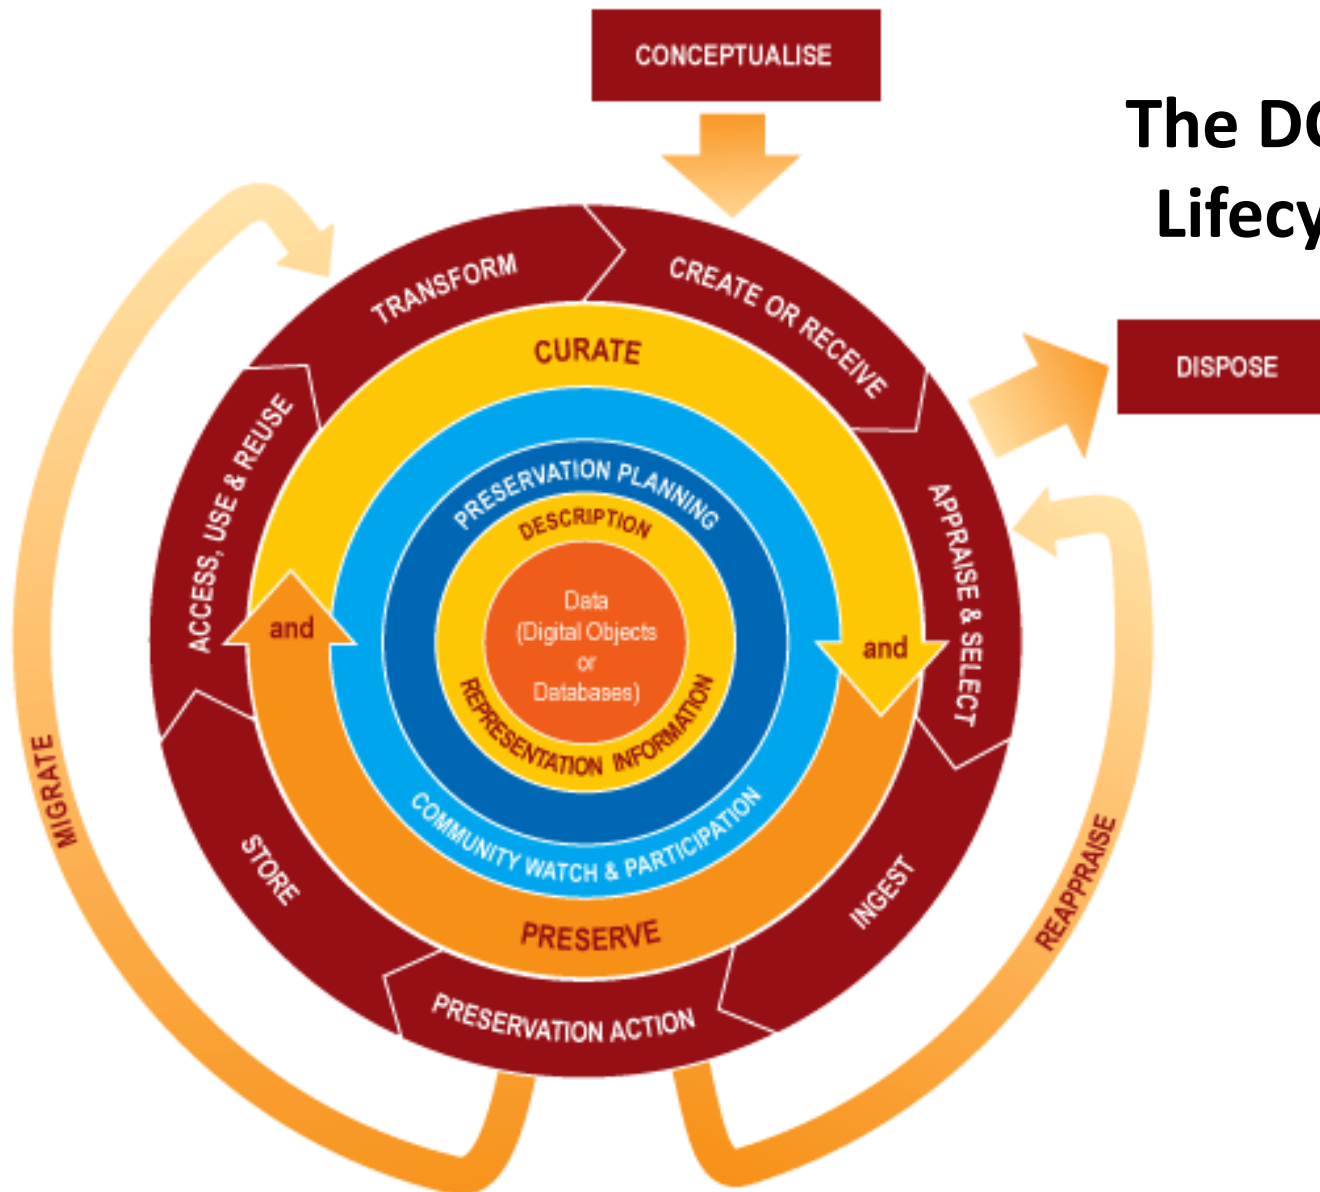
CONCEPTUALISE

The DC

Lifecy

DISPOSE

CREATE OR RECEIVE

TRANSFORM

ACCESS, USE & REUSE

APPRAISE & SELECT

CURATE

PRESERVATION PLANNING

DESCRIPTION

Data (Digital Objects or Databases)

REPRESENTATION INFORMATION

COMMUNITY WATCH & PARTICIPATION

and

and

PRESERVE

STORE

INGEST

PRESERVATION ACTION

MIGRATE

REAPPRAISE